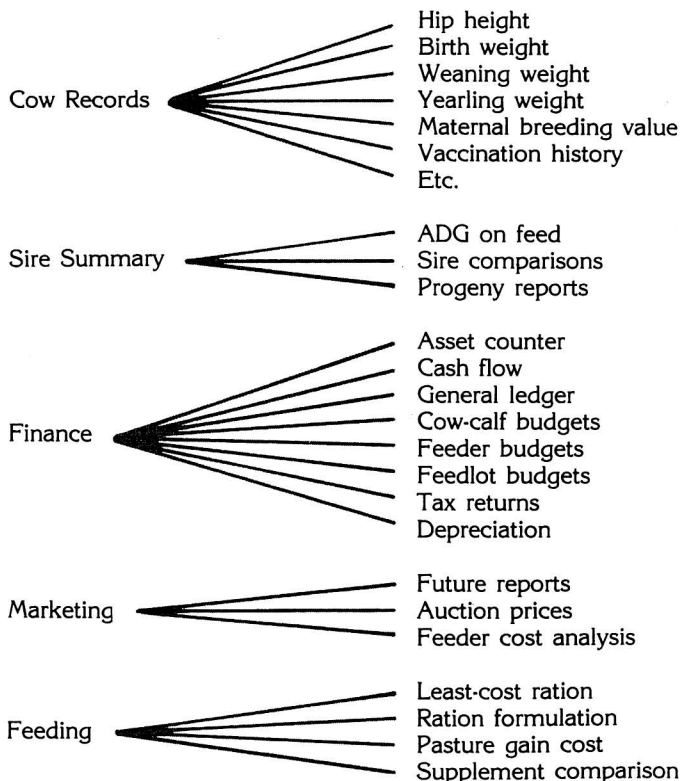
Cow Records
Hip height
Birth weight
Weaning weight
Yearling weight
Maternal breeding value
Vaccination history
Etc.

Sire Summary
ADG on feed
Sire comparisons
Progeny reports

Finance
Asset counter
Cash flow
General ledger
Cow-calf budgets
Feeder budgets
Feedlot budgets
Tax returns
Depreciation

Marketing
Future reports
Auction prices
Feeder cost analysis

Feeding
Least-cost ration
Ration formulation
Pasture gain cost
Supplement comparison